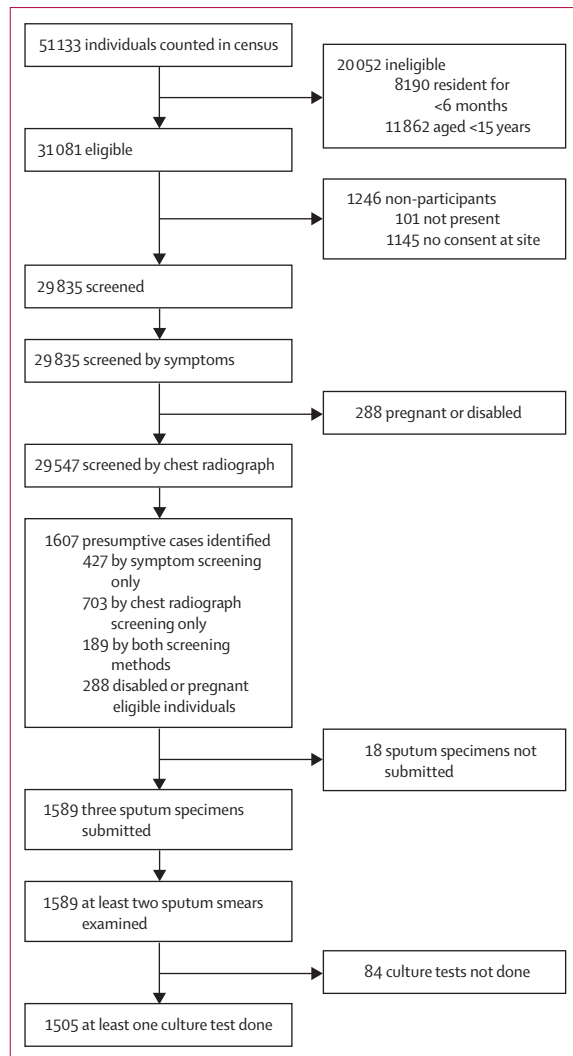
51133 individuals counted in census

20052 ineligible
8190 resident for <6 months
11862 aged <15 years

31081 eligible

1246 non-participants
101 not present
1145 no consent at site

29835 screened

29835 screened by symptoms

288 pregnant or disabled

29547 screened by chest radiograph

1607 presumptive cases identified
427 by symptom screening only
703 by chest radiograph screening only
189 by both screening methods
288 disabled or pregnant eligible individuals

18 sputum specimens not submitted

1589 three sputum specimens submitted

1589 at least two sputum smears examined

84 culture tests not done

1505 at least one culture test done